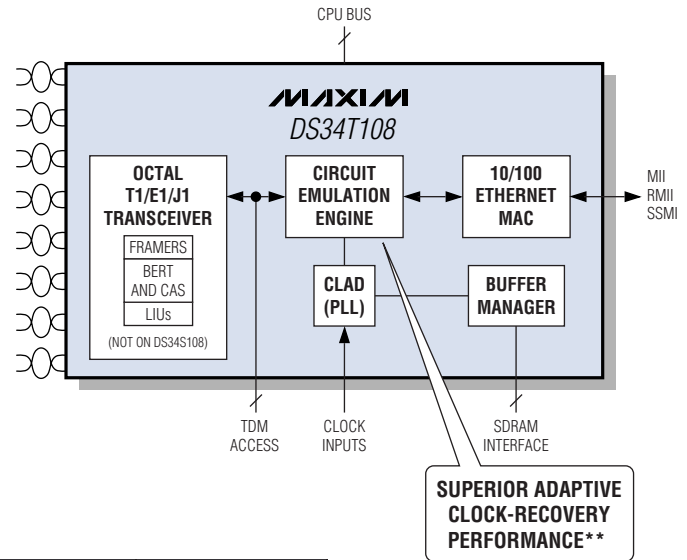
CPU BUS

MAXIM

DS34T108

OCTAL T1/E1/J1 TRANSCEIVER

FRAMERS

BERT AND CAS

LIUs

(NOT ON DS34S108)

CIRCUIT EMULATION ENGINE

10/100 ETHERNET MAC

MII
RMII
SSMI

CLAD (PLL)

BUFFER MANAGER

TDM ACCESS

CLOCK INPUTS

SDRAM INTERFACE

SUPERIOR ADAPTIVE CLOCK-RECOVERY PERFORMANCE**